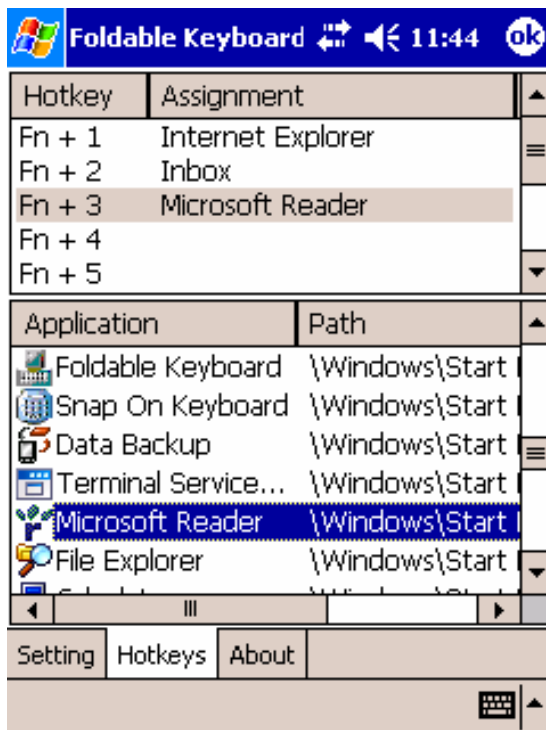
Foldable Keyboard 11:44 ok

| Hotkey | Assignment |
|---|---|
| Fn + 1 | Internet Explorer |
| Fn + 2 | Inbox |
| Fn + 3 | Microsoft Reader |
| Fn + 4 | |
| Fn + 5 | |

| Application | Path |
|---|---|
| Foldable Keyboard | \Windows\Start |
| Snap On Keyboard | \Windows\Start |
| Data Backup | \Windows\Start |
| Terminal Service... | \Windows\Start |
| Microsoft Reader | \Windows\Start |
| File Explorer | \Windows\Start |
| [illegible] | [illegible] |

Setting Hotkeys About